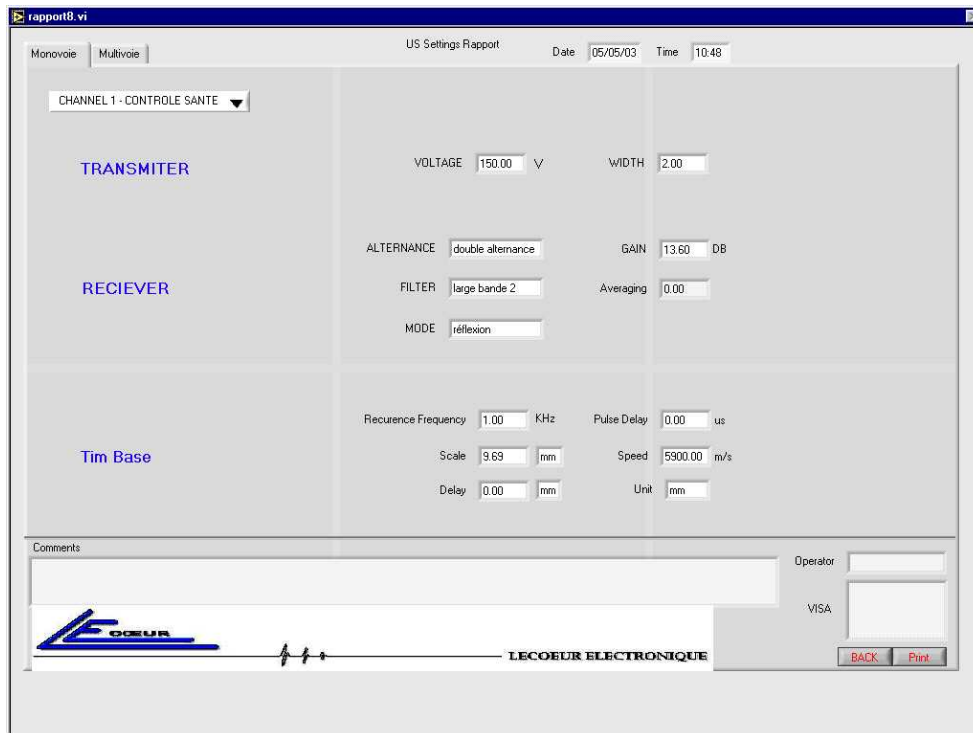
rapport8.vi

Monovoie | Multivoie

US Settings Rapport

Date 05/05/03 Time 10:48

CHANNEL 1 - CONTROLE SANTE

TRANSMITER

VOLTAGE 150.00 V

WIDTH 2.00

RECIEVER

ALTERNANCE double alternance

GAIN 13.60 DB

FILTER large bande 2

Averaging 0.00

MODE réflexion

Tim Base

Recurence Frequency 1.00 KHz

Pulse Delay 0.00 us

Scale 9.69 mm

Speed 5900.00 m/s

Delay 0.00 mm

Unit mm

Comments

Operator

VISA

COEUR

LECOEUR ELECTRONIQUE

BACK Print